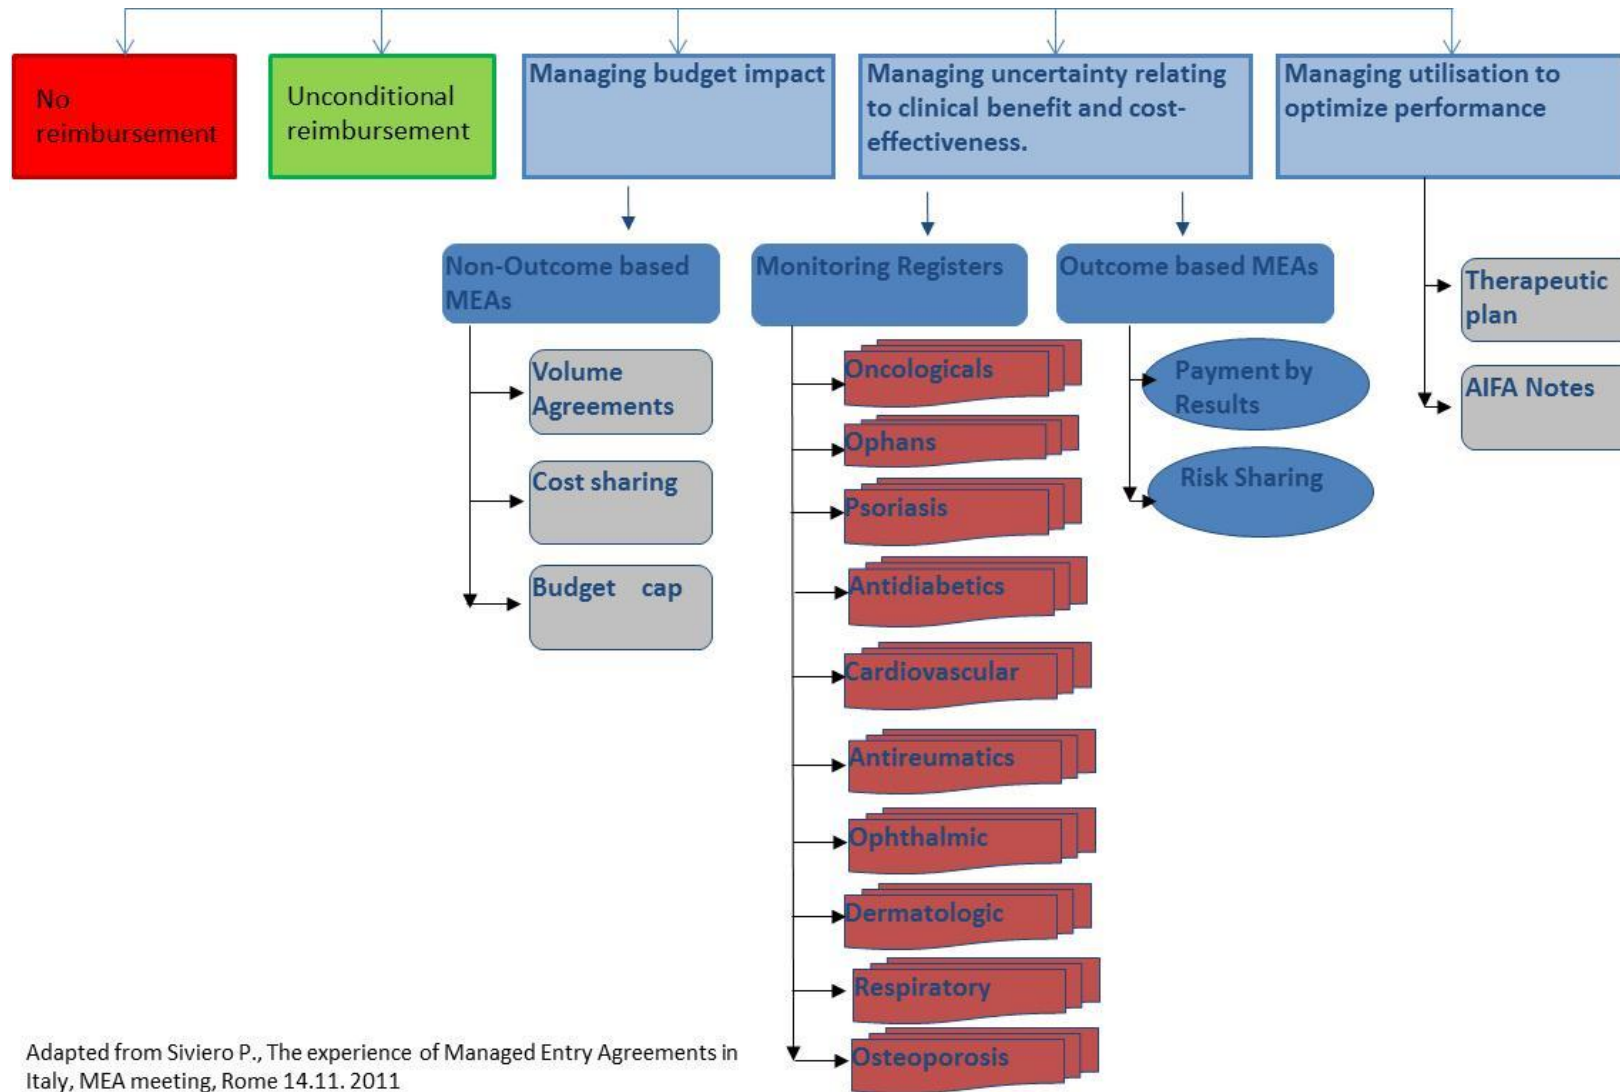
No reimbursement

Unconditional reimbursement

Managing budget impact

Managing uncertainty relating to clinical benefit and cost-effectiveness.

Managing utilisation to optimize performance

Non-Outcome based MEAs

Volume Agreements

Cost sharing

Budget cap

Monitoring Registers

Oncologicals

Ophans

Psoriasis

Antidiabetics

Cardiovascular

Antireumatics

Ophthalmic

Dermatologic

Respiratory

Osteoporosis

Outcome based MEAs

Payment by Results

Risk Sharing

Therapeutic plan

AIFA Notes

Adapted from Siviero P., The experience of Managed Entry Agreements in Italy, MEA meeting, Rome 14.11. 2011